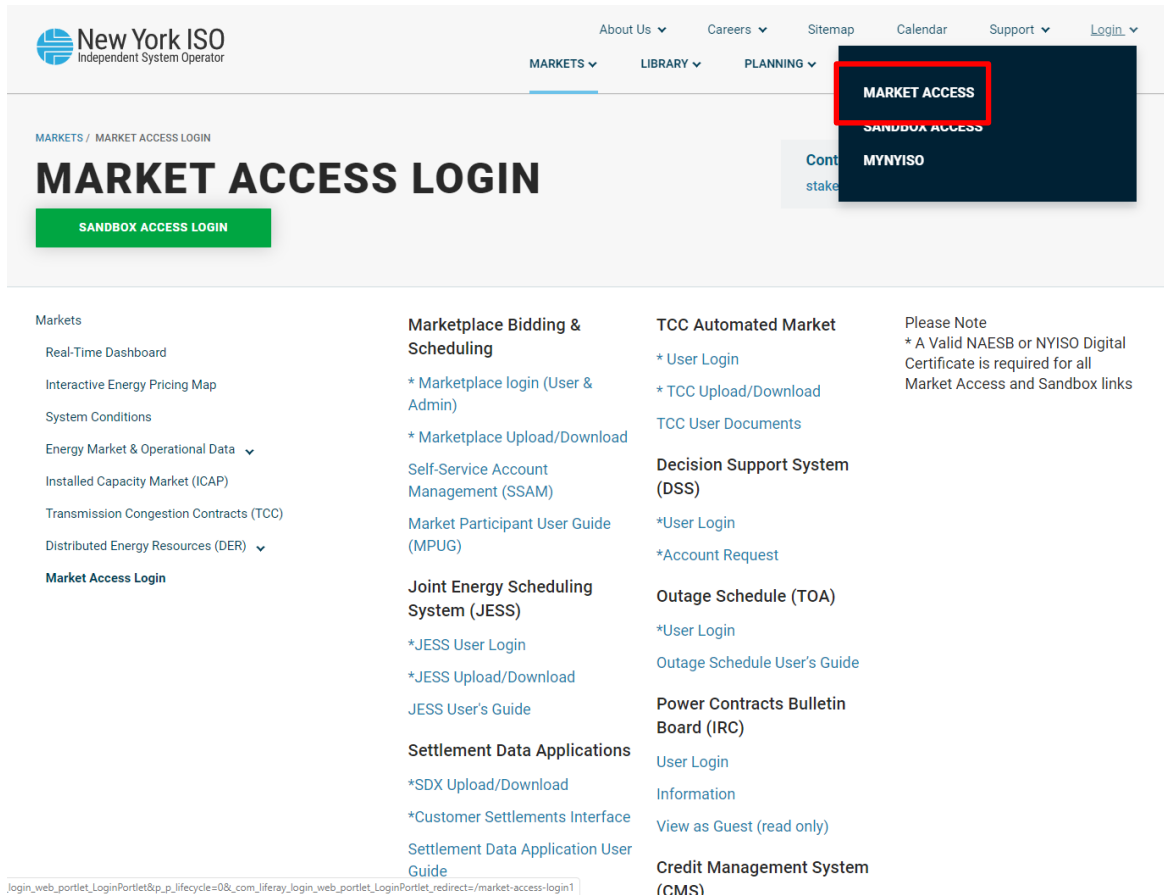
New York ISO
Independent System Operator

About Us
Careers
Sitemap
Calendar
Support
Login

MARKETS
LIBRARY
PLANNING

MARKET ACCESS
SANDBOX ACCESS
MYNYISO

MARKETS / MARKET ACCESS LOGIN

MARKET ACCESS LOGIN

SANDBOX ACCESS LOGIN

Cont
stake

Markets
Real-Time Dashboard
Interactive Energy Pricing Map
System Conditions
Energy Market & Operational Data
Installed Capacity Market (ICAP)
Transmission Congestion Contracts (TCC)
Distributed Energy Resources (DER)
Market Access Login

Marketplace Bidding & Scheduling
* Marketplace login (User & Admin)
* Marketplace Upload/Download
Self-Service Account Management (SSAM)
Market Participant User Guide (MPUG)

Joint Energy Scheduling System (JESS)
*JESS User Login
*JESS Upload/Download
JESS User's Guide

Settlement Data Applications
*SDX Upload/Download
*Customer Settlements Interface
Settlement Data Application User Guide

TCC Automated Market
* User Login
* TCC Upload/Download
TCC User Documents

Decision Support System (DSS)
*User Login
*Account Request

Outage Schedule (TOA)
*User Login
Outage Schedule User's Guide

Power Contracts Bulletin Board (IRC)
User Login
Information
View as Guest (read only)

Credit Management System (CMS)

Please Note
* A Valid NAESB or NYISO Digital Certificate is required for all Market Access and Sandbox links

login_web_portlet_LoginPortlet&p_p_lifecycle=0&_com_liferay_login_web_portlet_LoginPortlet_redirect=/market-access-login1